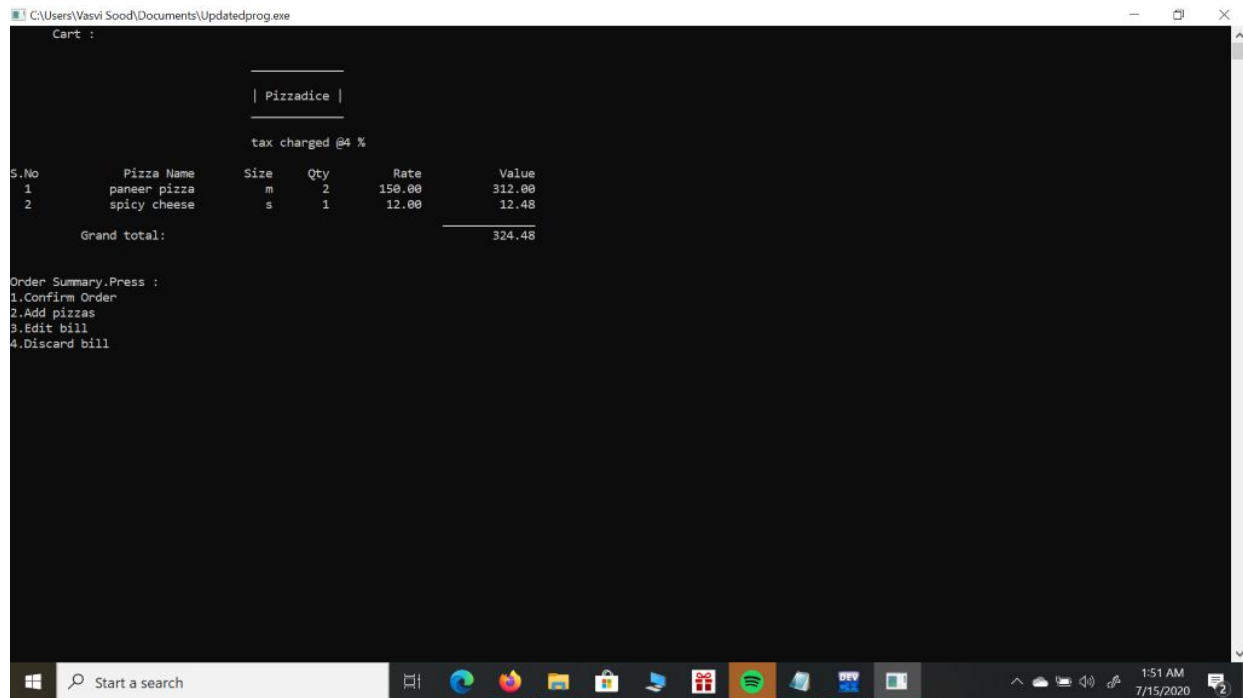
C:\Users\Vasvi Sood\Documents\Updatedprog.exe

Cart :

| Pizzadice |

tax charged @4 %

| S.No | Pizza Name | Size | Qty | Rate | Value |
|---|---|---|---|---|---|
| 1 | paneer pizza | m | 2 | 150.00 | 312.00 |
| 2 | spicy cheese | s | 1 | 12.00 | 12.48 |

Grand total: 324.48

Order Summary.Press :
1.Confirm Order
2.Add pizzas
3.Edit bill
4.Discard bill

Start a search

1:51 AM
7/15/2020

2